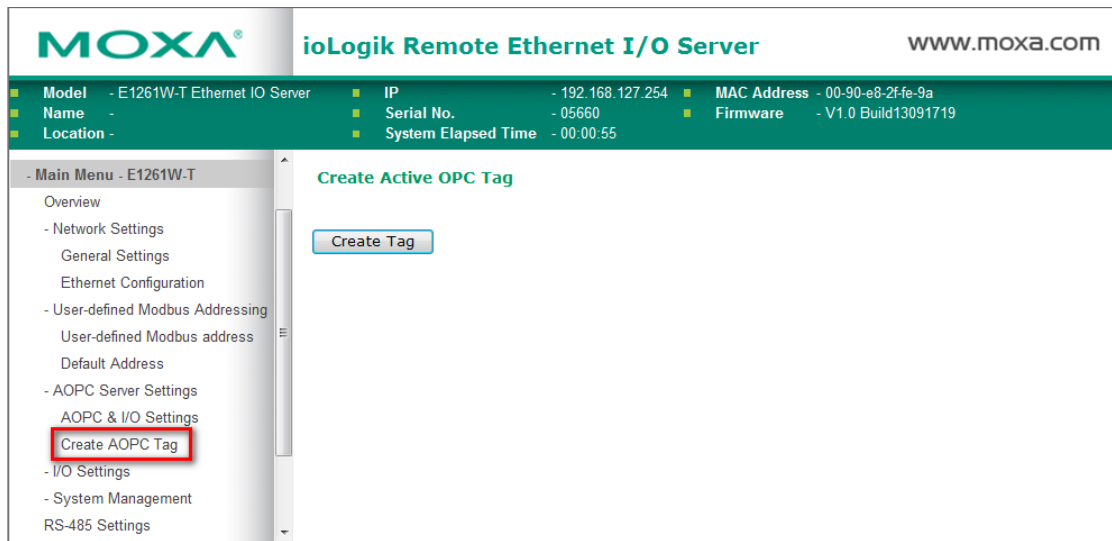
MOXA®

ioLogik Remote Ethernet I/O Server

www.moxa.com

| | | | |
|---|---|---|---|
| Model - E1261W-T Ethernet IO Server | IP - 192.168.127.254 | MAC Address - 00-90-e8-2f-fe-9a |
| Name - | Serial No. - 05660 | Firmware - V1.0 Build13091719 |
| Location - | System Elapsed Time - 00:00:55 | |

- Main Menu - E1261W-T
Overview
- Network Settings
General Settings
Ethernet Configuration
- User-defined Modbus Addressing
User-defined Modbus address
Default Address
- AOPC Server Settings
AOPC & I/O Settings
Create AOPC Tag
- I/O Settings
- System Management
RS-485 Settings

Create Active OPC Tag

Create Tag